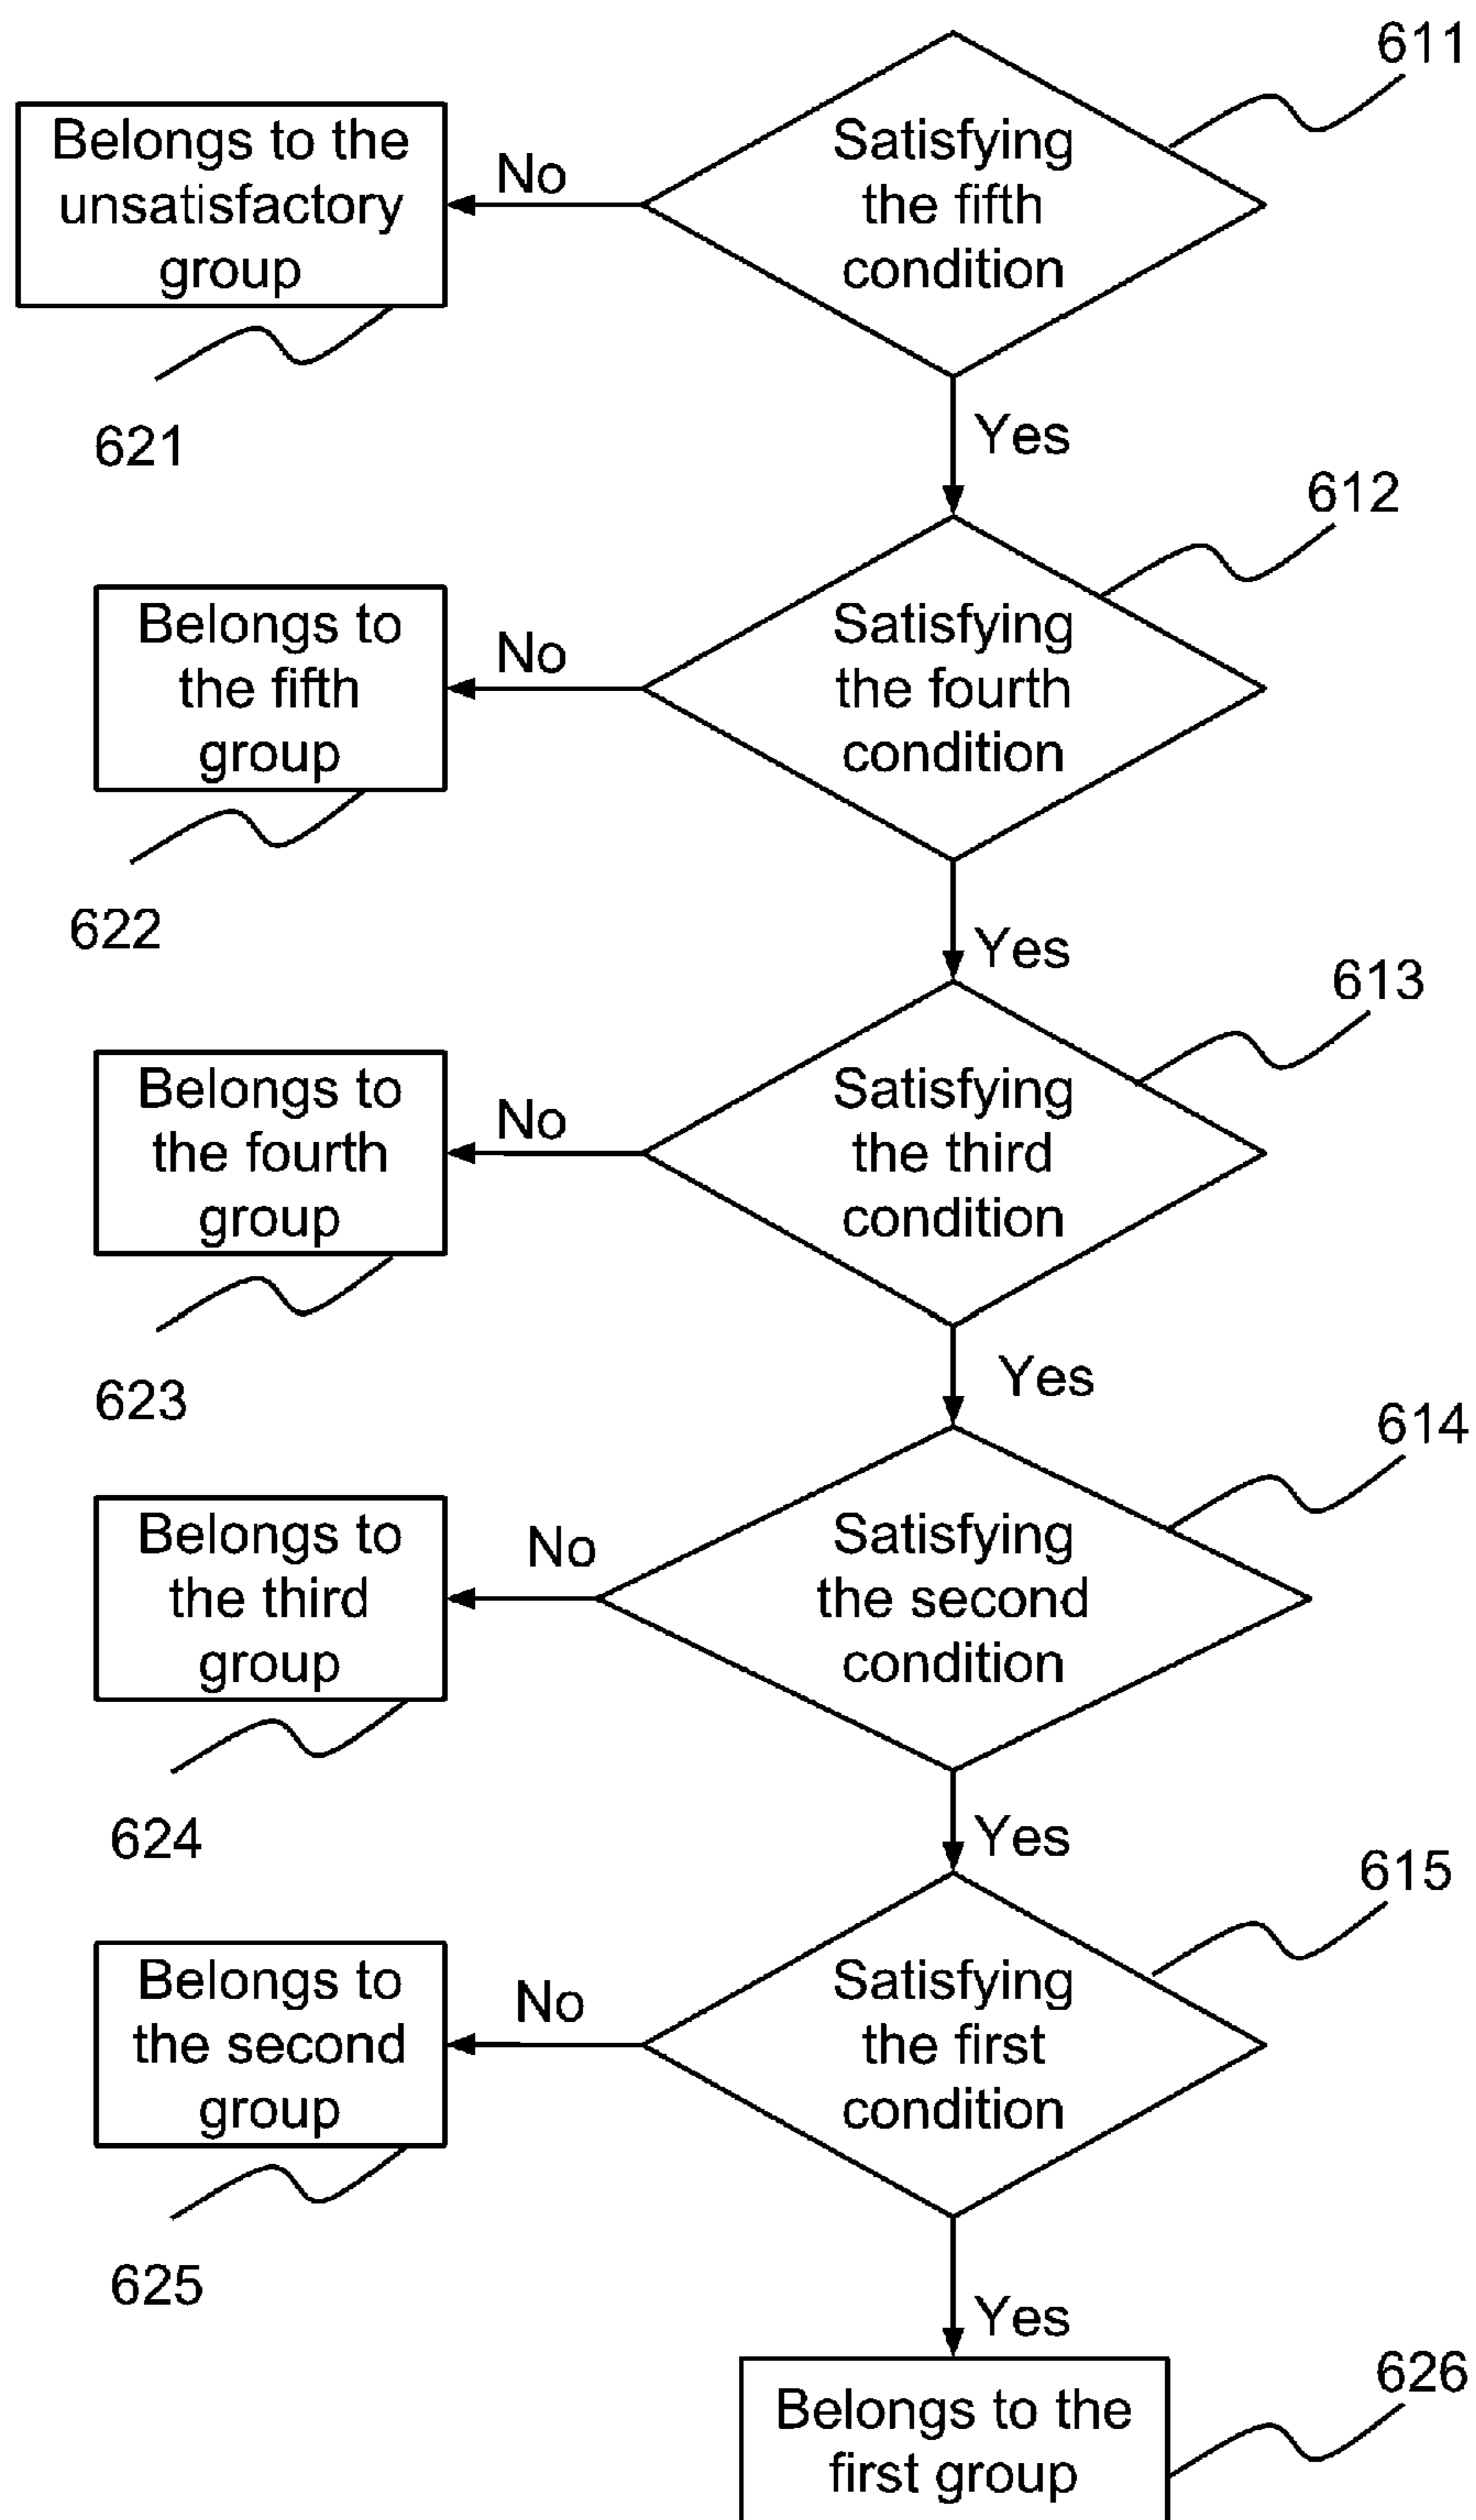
611
Satisfying the fifth condition
No
Belongs to the unsatisfactory group
621
Yes
612
Satisfying the fourth condition
No
Belongs to the fifth group
622
Yes
613
Satisfying the third condition
No
Belongs to the fourth group
623
Yes
614
Satisfying the second condition
No
Belongs to the third group
624
Yes
615
Satisfying the first condition
No
Belongs to the second group
625
Yes
626
Belongs to the first group